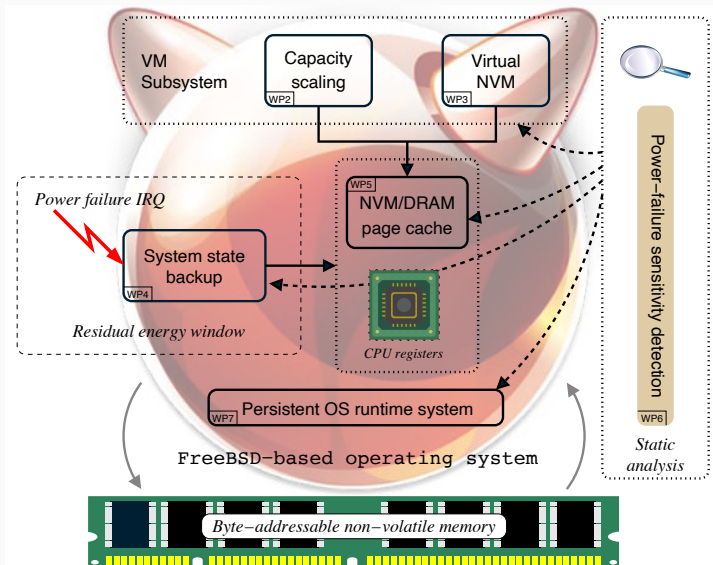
VM Subsystem

Capacity scaling
WP2

Virtual NVM
WP3

Power failure IRQ

WP5
NVM/DRAM page cache

System state backup
WP4

Residual energy window

CPU registers

Power−failure sensitivity detection
WP6

WP7 Persistent OS runtime system

FreeBSD−based operating system

Static analysis

Byte−addressable non−volatile memory